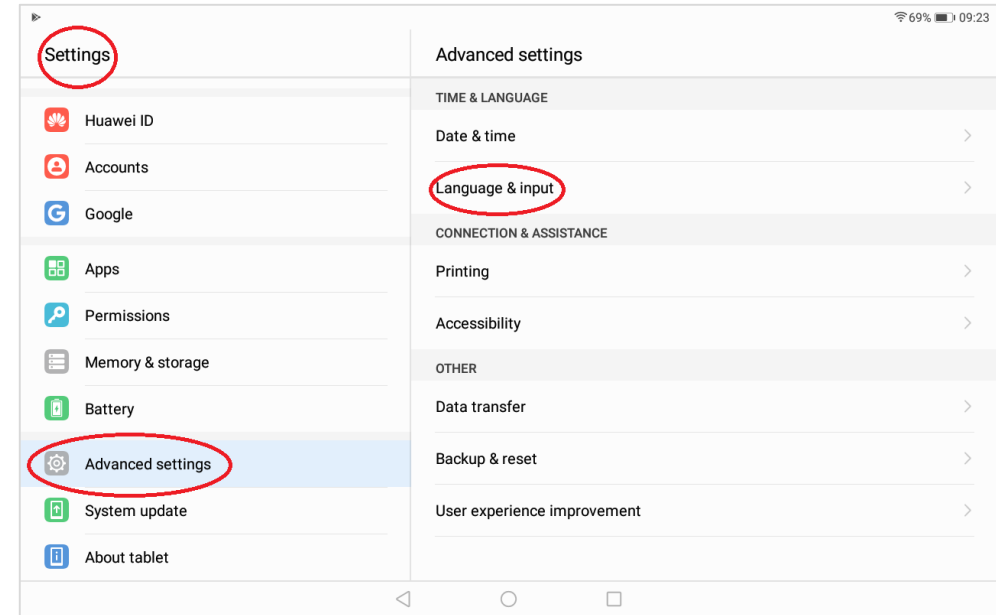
69% 09:23

Settings

Huawei ID

Accounts

Google

Apps

Permissions

Memory & storage

Battery

Advanced settings

System update

About tablet

Advanced settings

TIME & LANGUAGE

Date & time

Language & input

CONNECTION & ASSISTANCE

Printing

Accessibility

OTHER

Data transfer

Backup & reset

User experience improvement